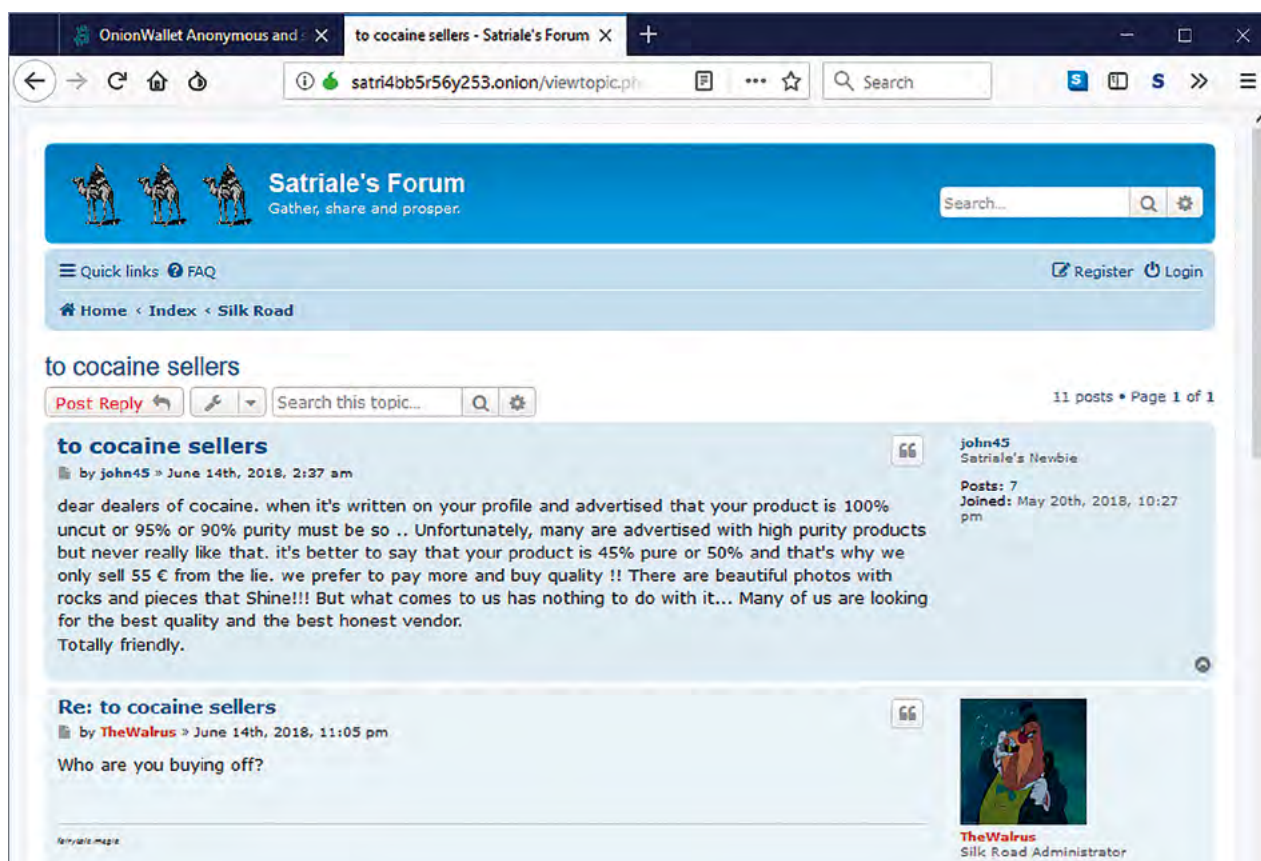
OnionWallet Anonymous and
to cocaine sellers - Satriale's Forum
satri4bb5r56y253.onion/viewtopic.ph
Search

Satriale's Forum
Gather, share and prosper.
Search...

Quick links FAQ
Register Login
Home ‹ Index ‹ Silk Road

to cocaine sellers
Post Reply
Search this topic...
11 posts • Page 1 of 1

to cocaine sellers
by john45 » June 14th, 2018, 2:37 am

dear dealers of cocaine. when it's written on your profile and advertised that your product is 100% uncut or 95% or 90% purity must be so .. Unfortunately, many are advertised with high purity products but never really like that. it's better to say that your product is 45% pure or 50% and that's why we only sell 55 € from the lie. we prefer to pay more and buy quality !! There are beautiful photos with rocks and pieces that Shine!!! But what comes to us has nothing to do with it... Many of us are looking for the best quality and the best honest vendor.
Totally friendly.

john45
Satriale's Newbie
Posts: 7
Joined: May 20th, 2018, 10:27 pm

Re: to cocaine sellers
by TheWalrus » June 14th, 2018, 11:05 pm

Who are you buying off?

fairytale.magic

TheWalrus
Silk Road Administrator